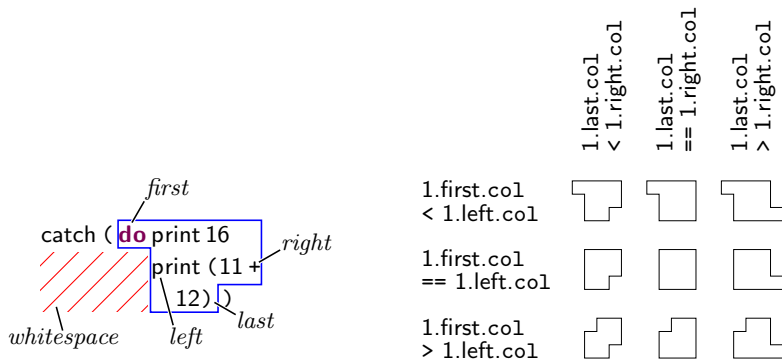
first

catch ( do print 16

right

print (11 +

12) )

whitespace

left

last

1.last.col < 1.right.col

1.last.col == 1.right.col

1.last.col > 1.right.col

1.first.col < 1.left.col

1.first.col == 1.left.col

1.first.col > 1.left.col